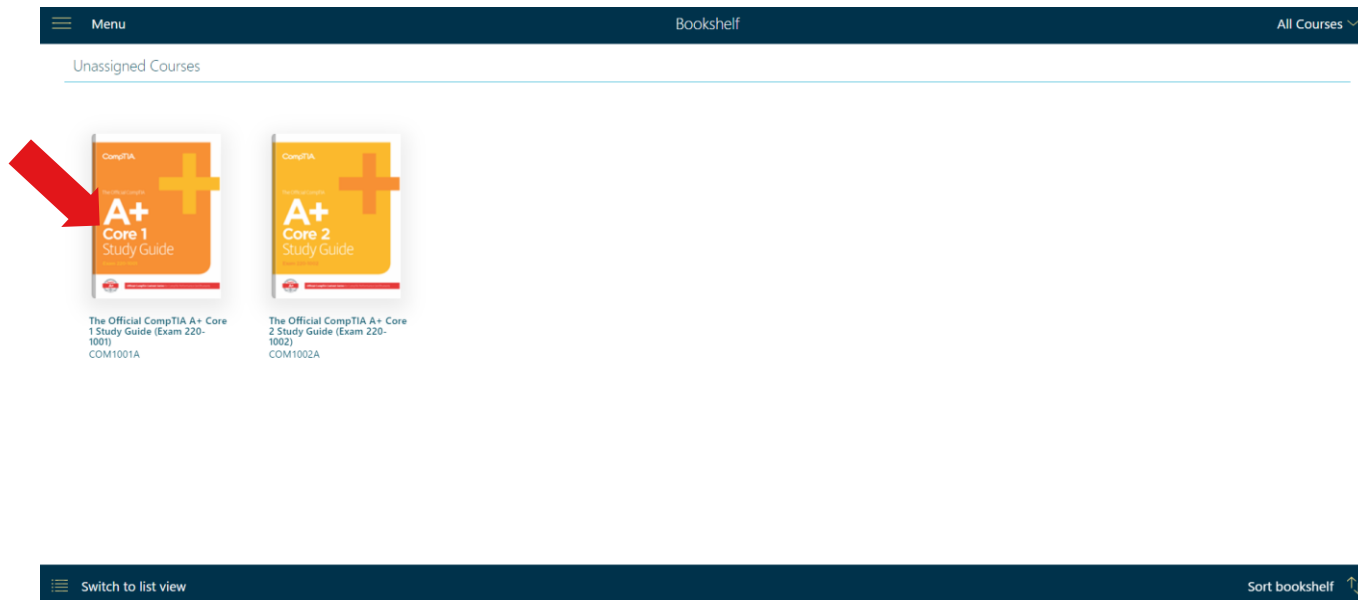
Menu

Bookshelf

All Courses

Unassigned Courses

CompTIA
The Official CompTIA
A+
Core 1
Study Guide
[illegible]

CompTIA
The Official CompTIA
A+
Core 2
Study Guide
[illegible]

The Official CompTIA A+ Core 1 Study Guide (Exam 220-1001)
COM1001A

The Official CompTIA A+ Core 2 Study Guide (Exam 220-1002)
COM1002A

Switch to list view

Sort bookshelf